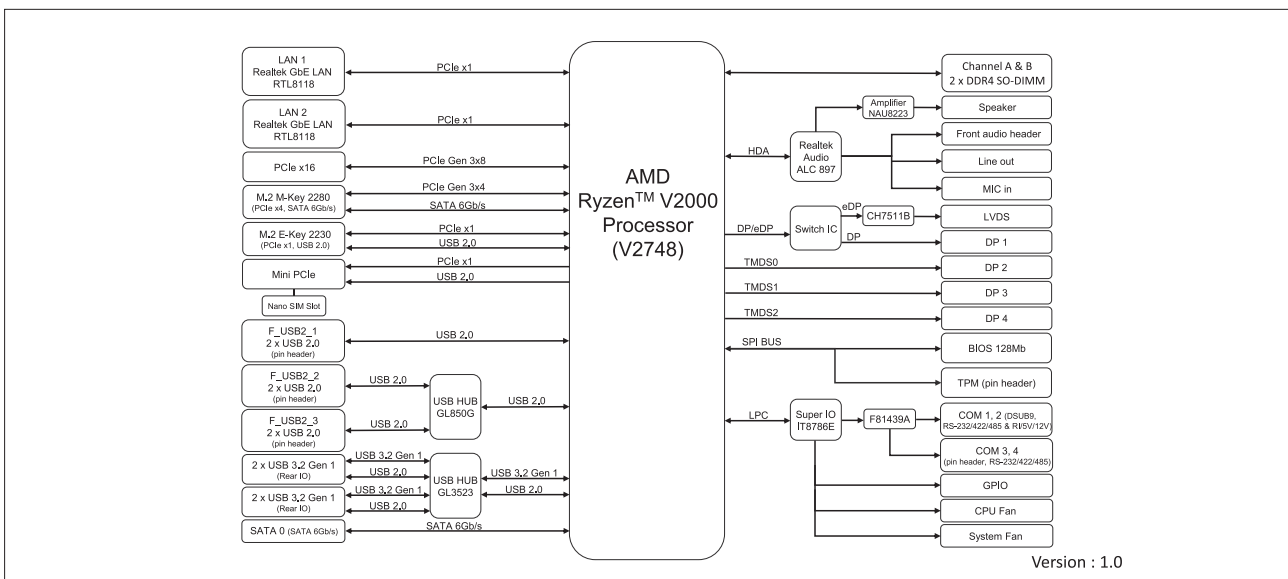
LAN 1
Realtek GbE LAN
RTL8118

PCIe x1

LAN 2
Realtek GbE LAN
RTL8118

PCIe x1

PCIe x16

PCIe Gen 3x8

M.2 M-Key 2280
(PCIe x4, SATA 6Gb/s)

PCIe Gen 3x4
SATA 6Gb/s

M.2 E-Key 2230
(PCIe x1, USB 2.0)

PCIe x1
USB 2.0

Mini PCIe

PCIe x1
USB 2.0

Nano SIM Slot

F_USB2_1
2 x USB 2.0
(pin header)

USB 2.0

F_USB2_2
2 x USB 2.0
(pin header)

USB 2.0

F_USB2_3
2 x USB 2.0
(pin header)

USB 2.0

USB HUB
GL850G

USB 2.0

2 x USB 3.2 Gen 1
(Rear IO)

USB 3.2 Gen 1
USB 2.0

2 x USB 3.2 Gen 1
(Rear IO)

USB 3.2 Gen 1
USB 2.0

USB HUB
GL3523

USB 3.2 Gen 1
USB 2.0

SATA 0 (SATA 6Gb/s)

SATA 6Gb/s

AMD
Ryzen$^{TM}$ V2000
Processor
(V2748)

Channel A & B
2 x DDR4 SO-DIMM

Amplifier
NAU8223

Speaker

HDA

Realtek
Audio
ALC 897

Front audio header

Line out

MIC in

DP/eDP

Switch IC

eDP

CH7511B

LVDS

DP

DP 1

TMDS0

DP 2

TMDS1

DP 3

TMDS2

DP 4

SPI BUS

BIOS 128Mb

TPM (pin header)

LPC

Super IO
IT8786E

F81439A

COM 1, 2 (DSUB9, RS-232/422/485 & RI/5V/12V)

COM 3, 4
(pin header, RS-232/422/485)

GPIO

CPU Fan

System Fan

Version : 1.0